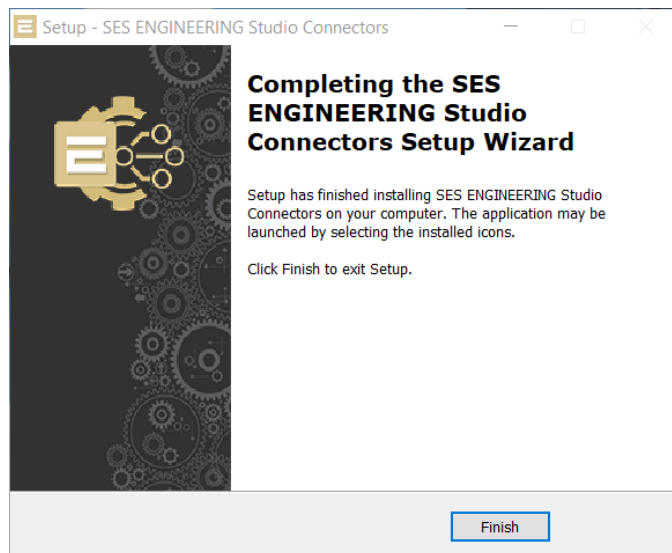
Setup - SES ENGINEERING Studio Connectors

Completing the SES ENGINEERING Studio Connectors Setup Wizard

Setup has finished installing SES ENGINEERING Studio Connectors on your computer. The application may be launched by selecting the installed icons.

Click Finish to exit Setup.

Finish